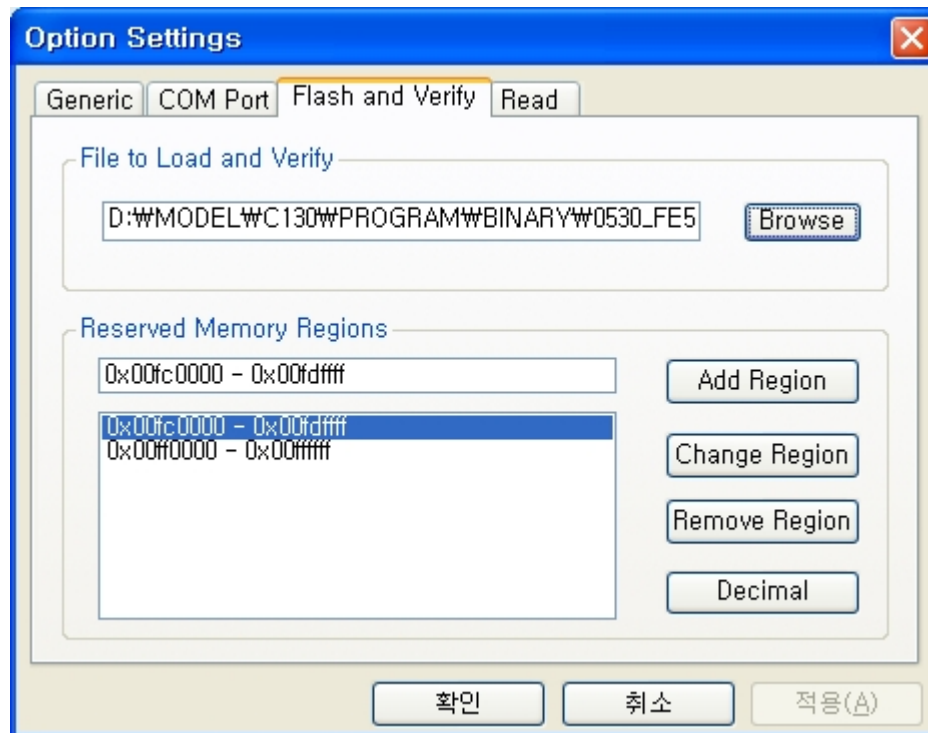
Option Settings

Generic | COM Port | Flash and Verify | Read

File to Load and Verify

D:₩MODEL₩C130₩PROGRAM₩BINARY₩0530_FE5

Browse

Reserved Memory Regions

0x00fc0000 - 0x00fdffff

Add Region

0x00fc0000 - 0x00fdffff
0x00ff0000 - 0x00ffffff

Change Region

Remove Region

Decimal

확인 | 취소 | 적용(A)